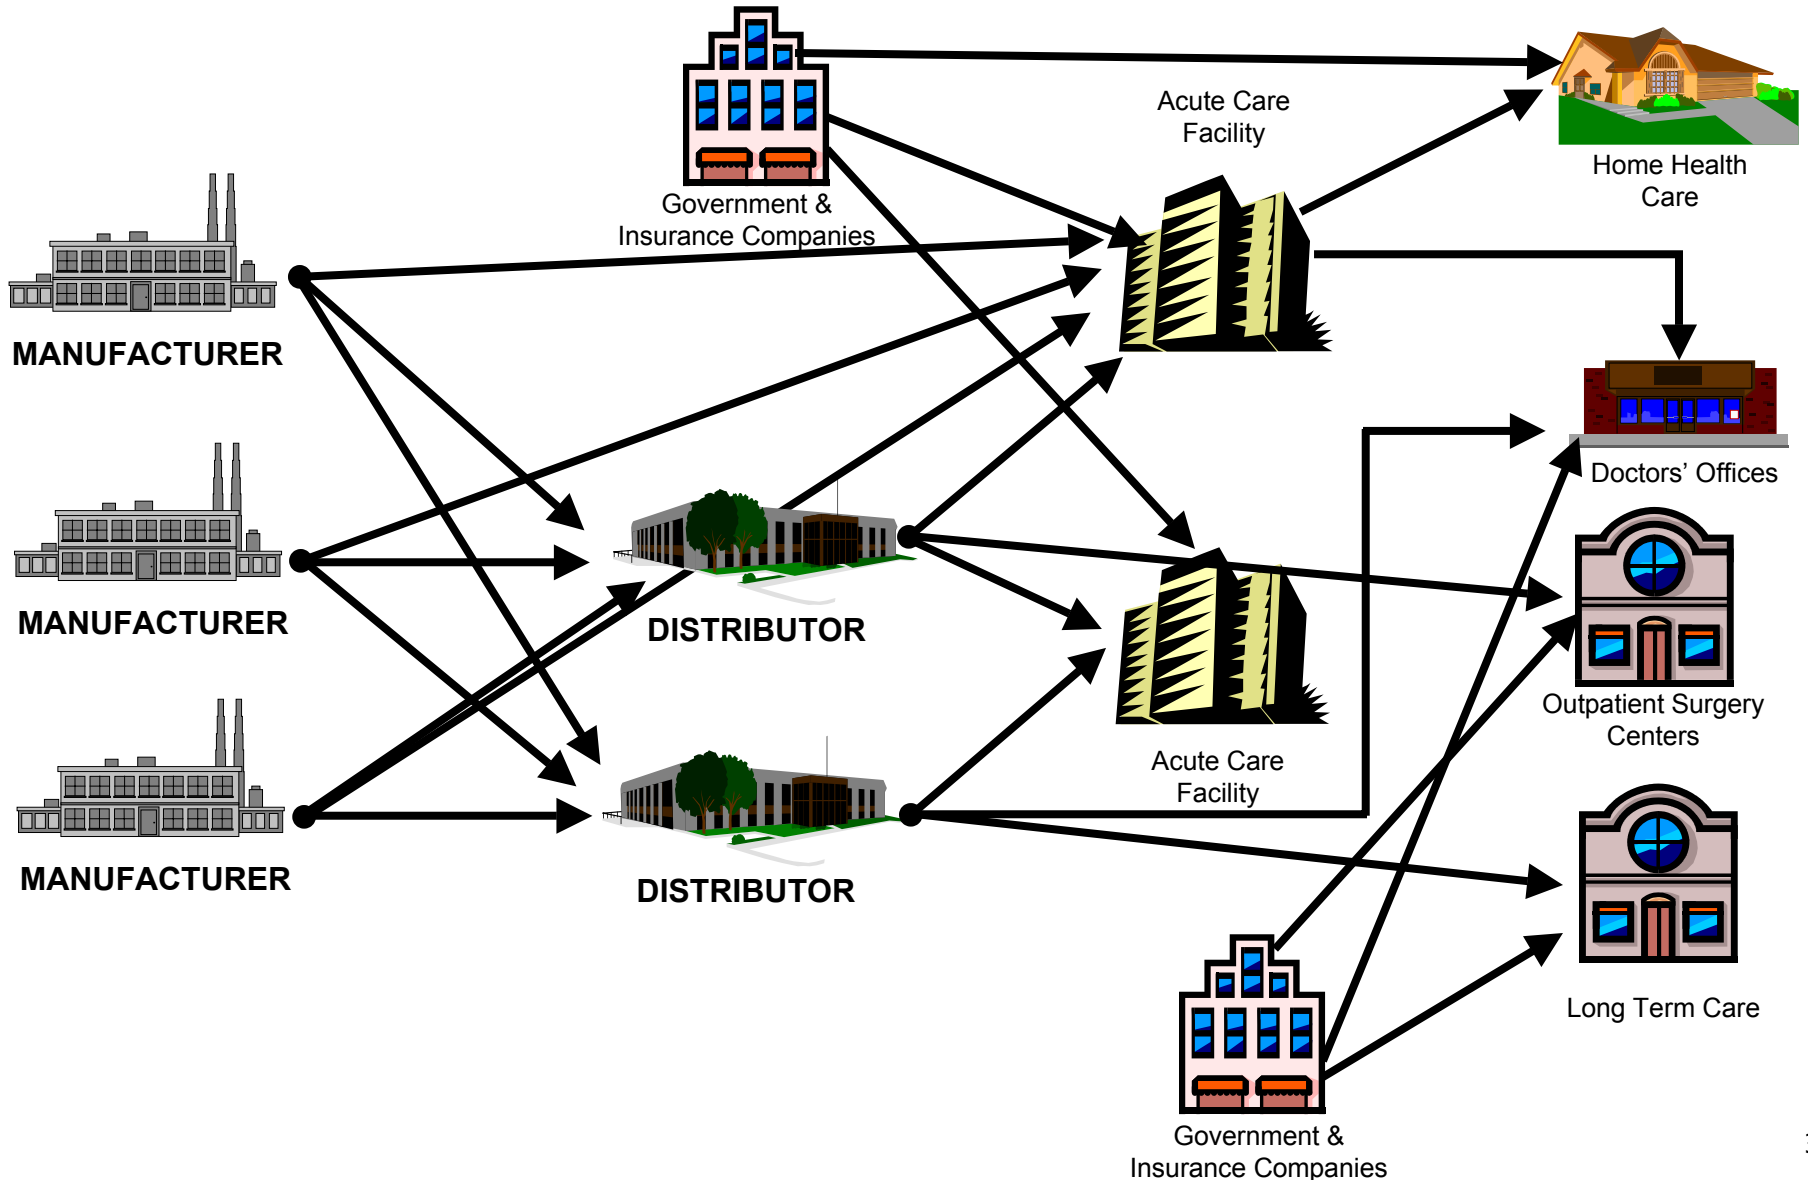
Government & Insurance Companies

Acute Care Facility

Home Health Care

MANUFACTURER

Doctors' Offices

MANUFACTURER

DISTRIBUTOR

Outpatient Surgery Centers

Acute Care Facility

MANUFACTURER

DISTRIBUTOR

Long Term Care

Government & Insurance Companies